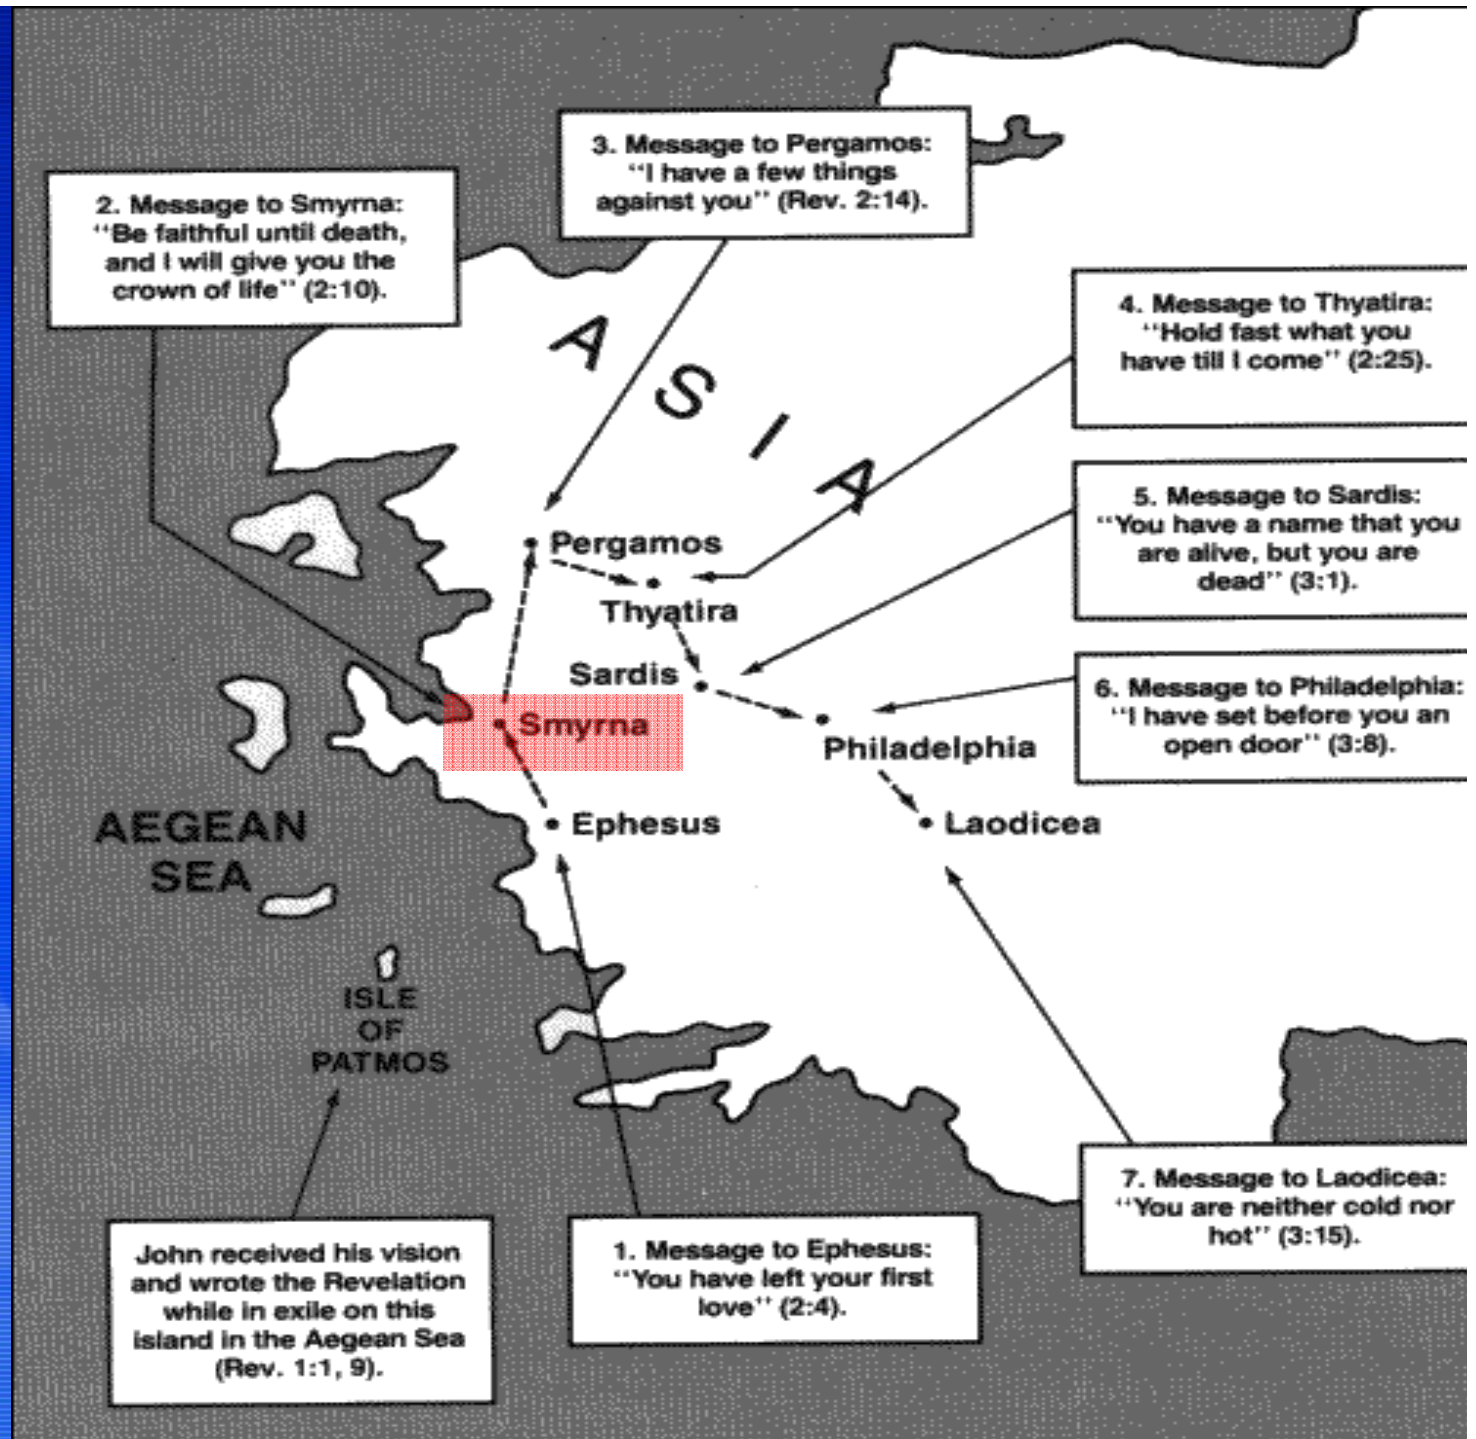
3. Message to Pergamos: "I have a few things against you" (Rev. 2:14).

2. Message to Smyrna: "Be faithful until death, and I will give you the crown of life" (2:10).

ASIA

4. Message to Thyatira: "Hold fast what you have till I come" (2:25).

5. Message to Sardis: "You have a name that you are alive, but you are dead" (3:1).

6. Message to Philadelphia: "I have set before you an open door" (3:8).

Pergamos

Thyatira

Sardis

Smyrna

Philadelphia

Ephesus

Laodicea

AEGEAN SEA

ISLE OF PATMOS

John received his vision and wrote the Revelation while in exile on this island in the Aegean Sea (Rev. 1:1, 9).

1. Message to Ephesus: "You have left your first love" (2:4).

7. Message to Laodicea: "You are neither cold nor hot" (3:15).